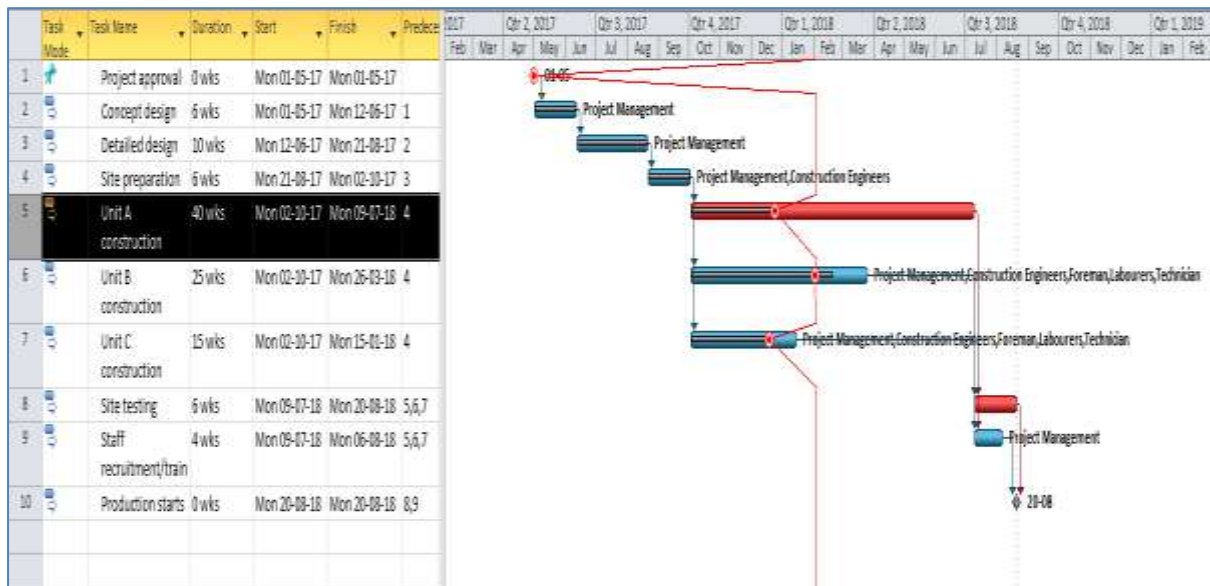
| | Task Mode | Task Name | Duration | Start | Finish | Predece |
|---|---|---|---|---|---|---|
| 1 | | Project approval | 0 wks | Mon 01-05-17 | Mon 01-05-17 | |
| 2 | | Concept design | 6 wks | Mon 01-05-17 | Mon 12-06-17 | 1 |
| 3 | | Detailed design | 10 wks | Mon 12-06-17 | Mon 21-08-17 | 2 |
| 4 | | Site preparation | 6 wks | Mon 21-08-17 | Mon 02-10-17 | 3 |
| 5 | | Unit A construction | 40 wks | Mon 02-10-17 | Mon 09-07-18 | 4 |
| 6 | | Unit B construction | 25 wks | Mon 02-10-17 | Mon 26-03-18 | 4 |
| 7 | | Unit C construction | 15 wks | Mon 02-10-17 | Mon 15-01-18 | 4 |
| 8 | | Site testing | 6 wks | Mon 09-07-18 | Mon 20-08-18 | 5,6,7 |
| 9 | | Staff recruitment/train | 4 wks | Mon 09-07-18 | Mon 06-08-18 | 5,6,7 |
| 10 | | Production starts | 0 wks | Mon 20-08-18 | Mon 20-08-18 | 8,9 |

2017 | Qtr 2, 2017 | Qtr 3, 2017 | Qtr 4, 2017 | Qtr 1, 2018 | Qtr 2, 2018 | Qtr 3, 2018 | Qtr 4, 2018 | Qtr 1, 2019
Feb | Mar | Apr | May | Jun | Jul | Aug | Sep | Oct | Nov | Dec | Jan | Feb | Mar | Apr | May | Jun | Jul | Aug | Sep | Oct | Nov | Dec | Jan | Feb

01-05
Project Management
Project Management
Project Management,Construction Engineers
Project Management,Construction Engineers,Foreman,Labourers,Technician
Project Management,Construction Engineers,Foreman,Labourers,Technician
Project Management
20-08